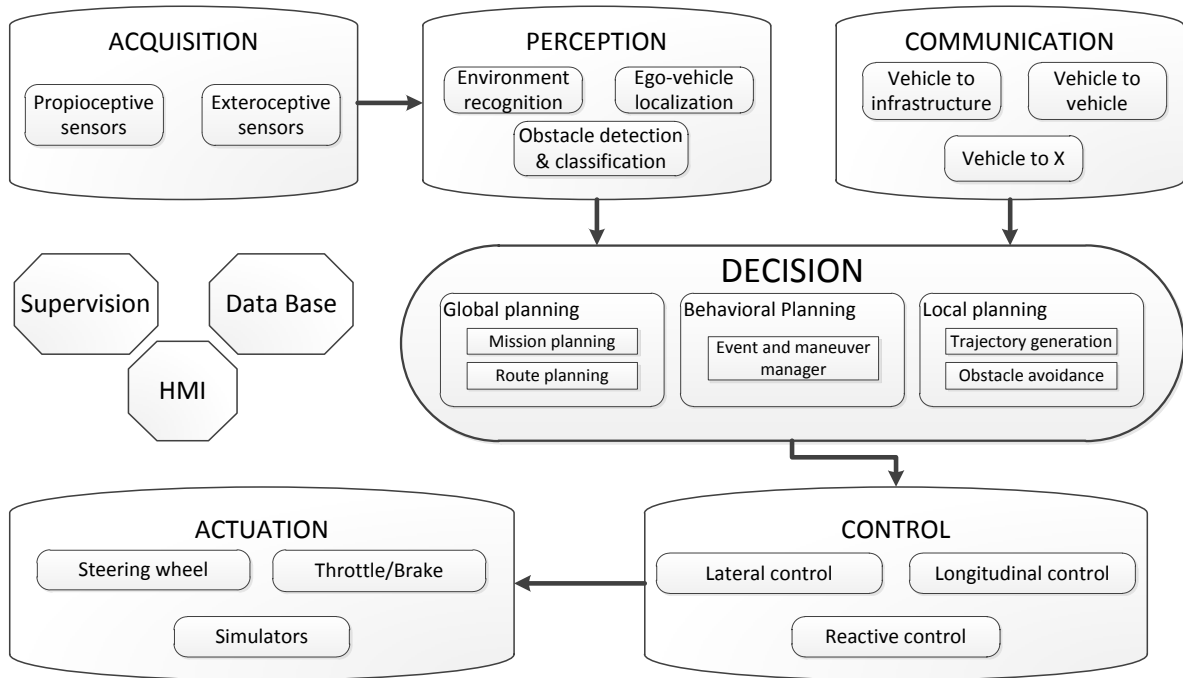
ACQUISITION

Propioceptive sensors

Exteroceptive sensors

PERCEPTION

Environment recognition

Ego-vehicle localization

Obstacle detection & classification

COMMUNICATION

Vehicle to infrastructure

Vehicle to vehicle

Vehicle to X

Supervision

Data Base

HMI

DECISION

Global planning

Mission planning

Route planning

Behavioral Planning

Event and maneuver manager

Local planning

Trajectory generation

Obstacle avoidance

ACTUATION

Steering wheel

Throttle/Brake

Simulators

CONTROL

Lateral control

Longitudinal control

Reactive control